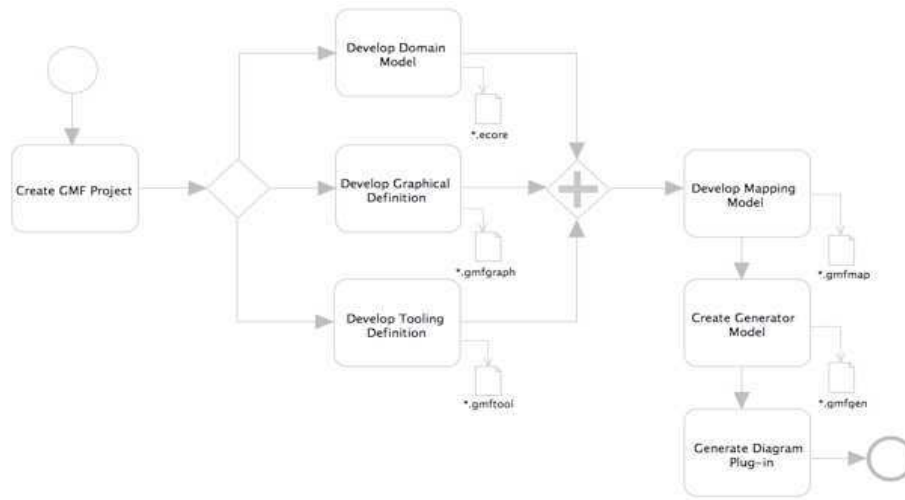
Create GMF Project

Develop Domain Model

*.ecore

Develop Graphical Definition

*.gmfgraph

Develop Tooling Definition

*.gmftool

Develop Mapping Model

*.gmfmap

Create Generator Model

*.gmfgen

Generate Diagram Plug-in